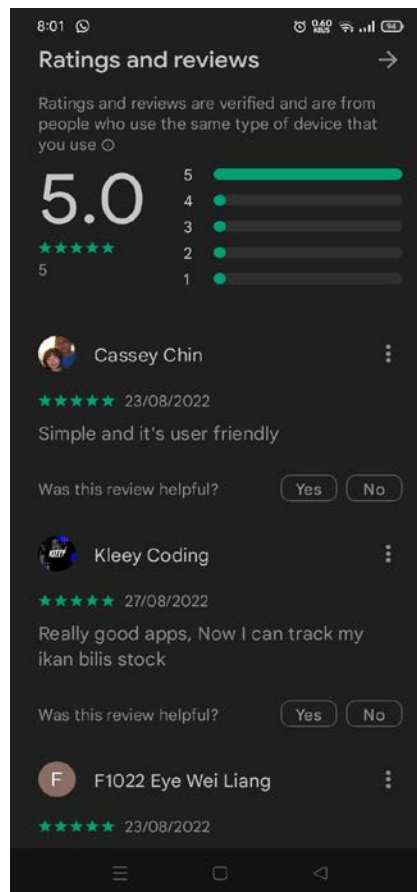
8:01

0.60 KB/S 94

Ratings and reviews →

Ratings and reviews are verified and are from people who use the same type of device that you use ⓘ

5.0
★★★★★
5

5
4
3
2
1

Cassey Chin

★★★★★ 23/08/2022

Simple and it's user friendly

Was this review helpful? Yes No

Kleey Coding

★★★★★ 27/08/2022

Really good apps, Now I can track my ikan bilis stock

Was this review helpful? Yes No

F F1022 Eye Wei Liang

★★★★★ 23/08/2022